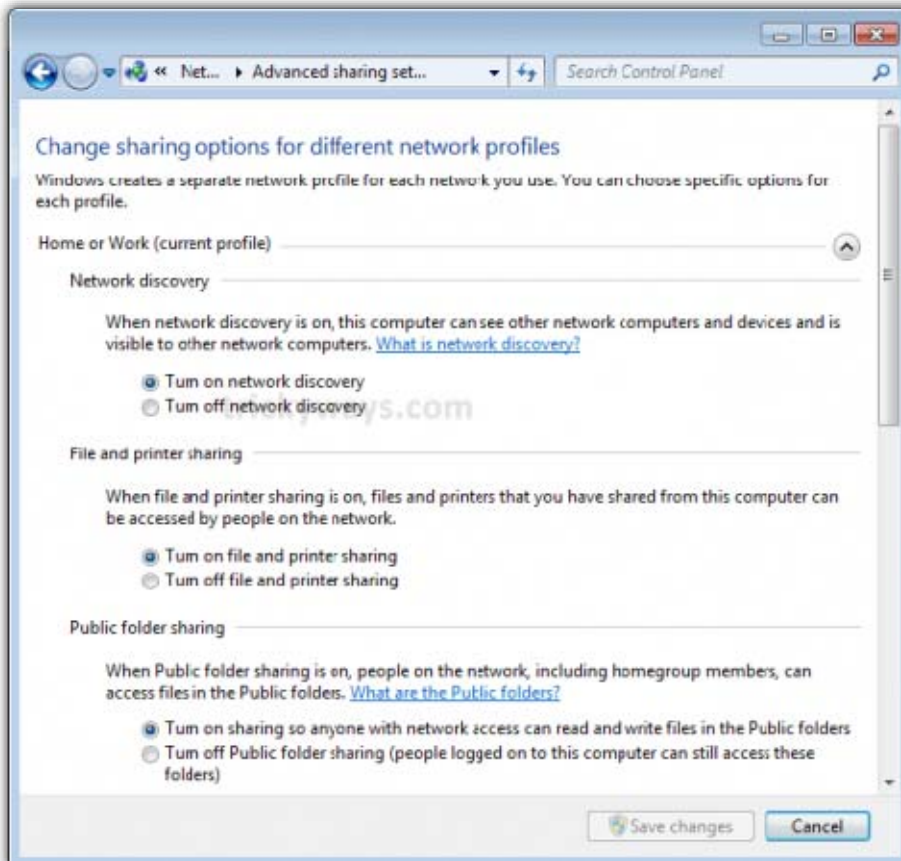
« Net... ▸ Advanced sharing set...

Search Control Panel

Change sharing options for different network profiles

Windows creates a separate network profile for each network you use. You can choose specific options for each profile.

Home or Work (current profile)

Network discovery

When network discovery is on, this computer can see other network computers and devices and is visible to other network computers. What is network discovery?

Turn on network discovery
Turn off network discovery

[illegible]ys.com

File and printer sharing

When file and printer sharing is on, files and printers that you have shared from this computer can be accessed by people on the network.

Turn on file and printer sharing
Turn off file and printer sharing

Public folder sharing

When Public folder sharing is on, people on the network, including homegroup members, can access files in the Public folders. What are the Public folders?

Turn on sharing so anyone with network access can read and write files in the Public folders
Turn off Public folder sharing (people logged on to this computer can still access these folders)

Save changes
Cancel